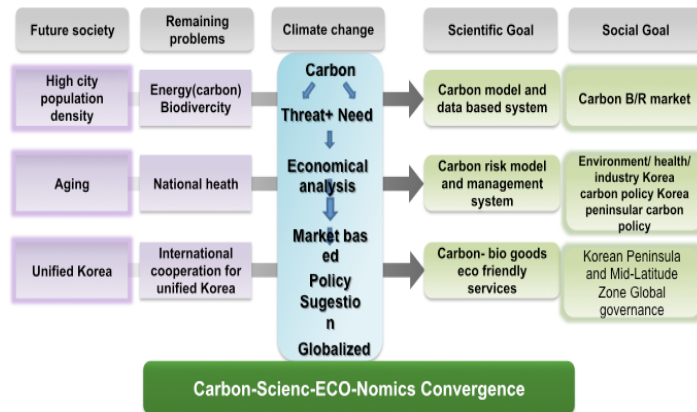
Future society

Remaining problems

Climate change

Scientific Goal

Social Goal

High city population density

Energy(carbon) Biodivercity

Carbon

Threat+ Need

Economical analysis

Market based

Policy Sugestion

Globalized

Carbon model and data based system

Carbon B/R market

Aging

National heath

Carbon risk model and management system

Environment/ health/ industry Korea carbon policy Korea peninsular carbon policy

Unified Korea

International cooperation for unified Korea

Carbon- bio goods eco friendly services

Korean Peninsula and Mid-Latitude Zone Global governance

Carbon-Scienc-ECO-Nomics Convergence